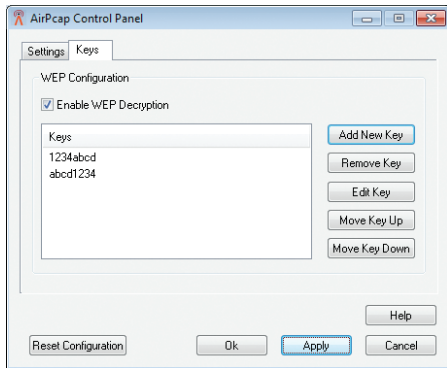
AirPcap Control Panel

Settings Keys

WEP Configuration

Enable WEP Decryption

Keys
1234abcd
abcd1234

Add New Key
Remove Key
Edit Key
Move Key Up
Move Key Down

Help

Reset Configuration
Ok
Apply
Cancel